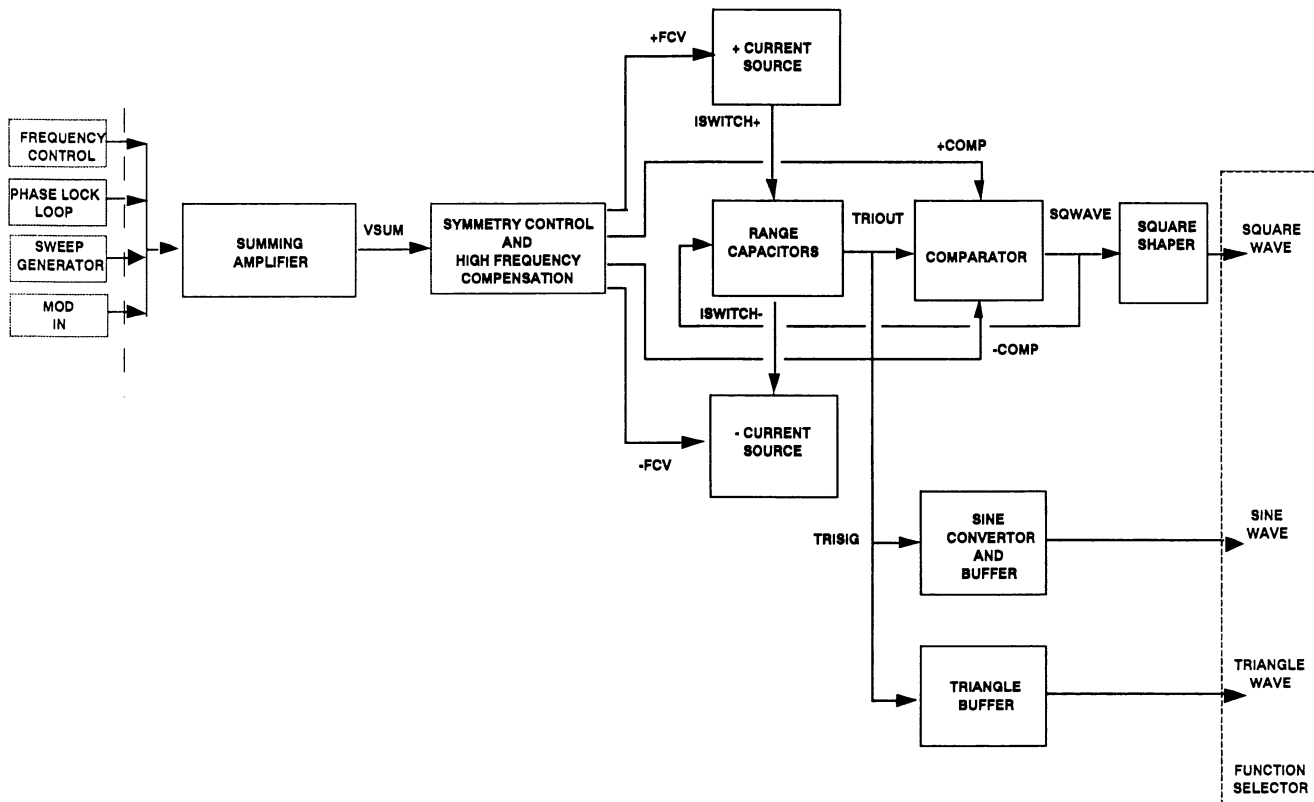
FREQUENCY CONTROL

PHASE LOCK LOOP

SWEEP GENERATOR

MOD IN

SUMMING AMPLIFIER

VSUM

SYMMETRY CONTROL AND HIGH FREQUENCY COMPENSATION

+FCV

+ CURRENT SOURCE

ISWITCH+

+COMP

RANGE CAPACITORS

TRIOUT

COMPARATOR

SQWAVE

SQUARE SHAPER

SQUARE WAVE

ISWITCH-

-COMP

- CURRENT SOURCE

-FCV

TRISIG

SINE CONVERTOR AND BUFFER

SINE WAVE

TRIANGLE BUFFER

TRIANGLE WAVE

FUNCTION SELECTOR